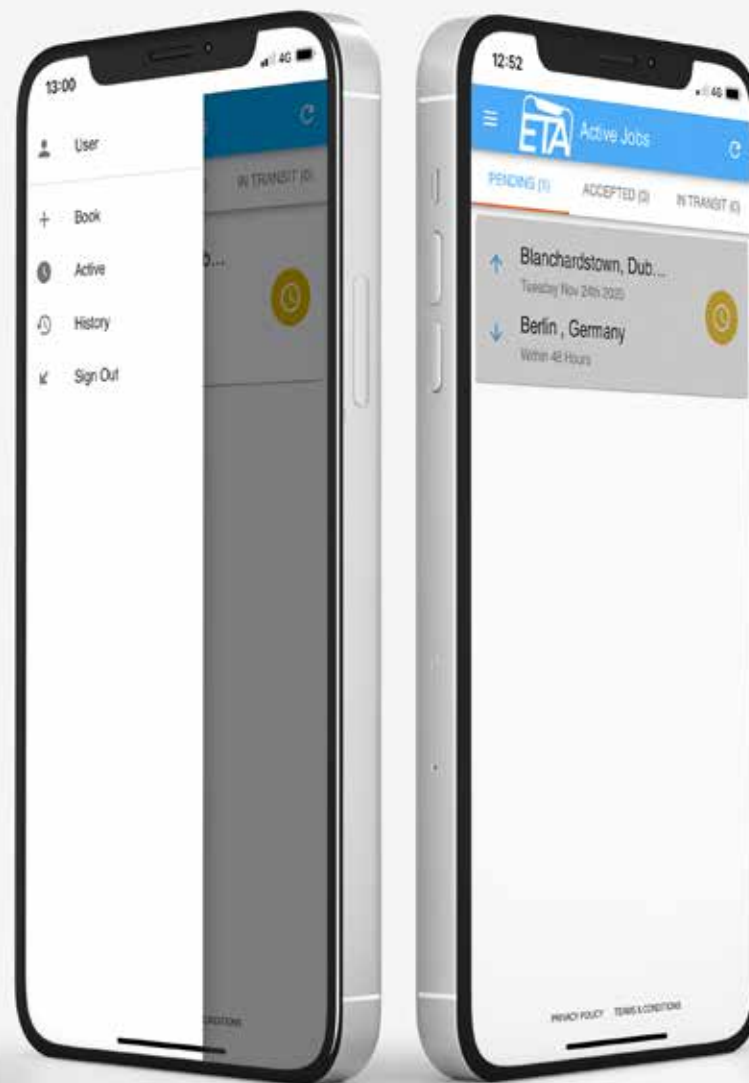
13:00

4G

User

Book

Active

History

Sign Out

IN TRANSIT (0)

b...

CONDITIONS

12:52

4G

ETA

Active Jobs

PENDING (1)

ACCEPTED (0)

IN TRANSIT (0)

Blanchardstown, Dub...

Tuesday Nov 24th 2020

Berlin , Germany

Within 48 Hours

PRIVACY POLICY TERMS & CONDITIONS